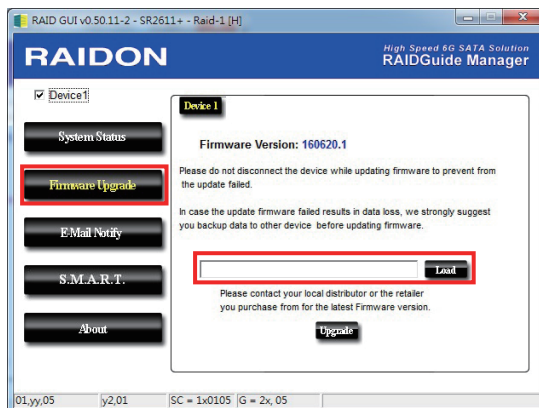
RAID GUI v0.50.11-2 - SR2611+ - Raid-1 [H]

RAIDON

High Speed 6G SATA Solution
RAIDGuide Manager

☑ Device1

System Status

Firmware Upgrade

E-Mail Notify

S.M.A.R.T.

About

Device 1

Firmware Version: 160620.1

Please do not disconnect the device while updating firmware to prevent from the update failed.

In case the update firmware failed results in data loss, we strongly suggest you backup data to other device before updating firmware.

Load

Please contact your local distributor or the retailer you purchase from for the latest Firmware version.

Upgrade

01,yy,05 | y2,01 | SC = 1x0105 | G = 2x, 05